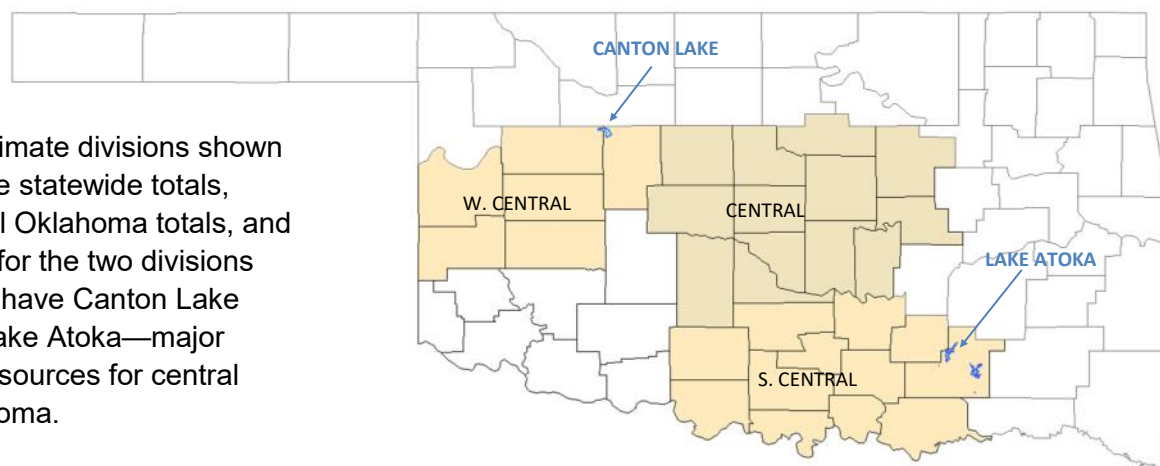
imate divisions shown e statewide totals, l Oklahoma totals, and for the two divisions have Canton Lake ake Atoka—major sources for central oma.

CANTON LAKE

W. CENTRAL

CENTRAL

LAKE ATOKA

S. CENTRAL